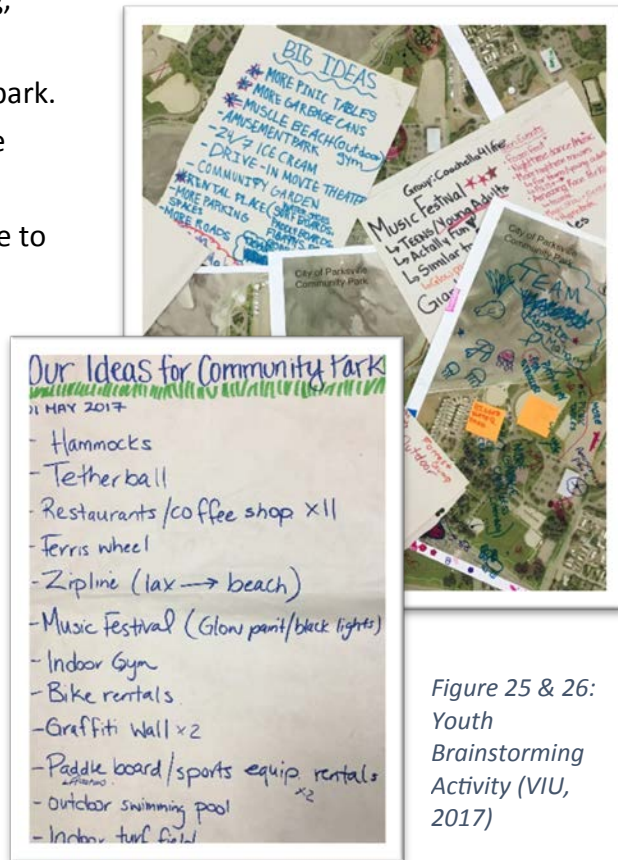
s,"

park.

e

e to

BIG IDEAS
* MORE PINIC TABLES
* MORE GARBAGE CANS
* MUSCLE BEACH (outdoor gym)
- AMUSEMENT PARK
- 24/7 ICE CREAM
- DRIVE-IN MOVIE THEATER
- COMMUNITY GARDEN
* RENTAL PLACE (SURF BOARDS, PADDLE BOARDS)
- MORE PARKING SPACE
- MORE ROADS

Group: Coachella 4 life
Music Festival
↳ Teens/Young Adults
↳ Actally Fun
↳ Similar to
Glow

City of Parksville Community Park

City of Parksville Community Park

TEAM

Our Ideas for Community Park
31 MAY 2017
- Hammocks
- Tetherball
- Restaurants / coffee shop x11
- Ferris wheel
- Zipline (lax → beach)
- Music Festival (Glow paint / black lights)
- Indoor Gym
- Bike rentals
- Graffiti Wall x2
- Paddle board / sports equip. rentals x2
- outdoor swimming pool
- Indoor turf field

Figure 25 & 26: Youth Brainstorming Activity (VIU, 2017)